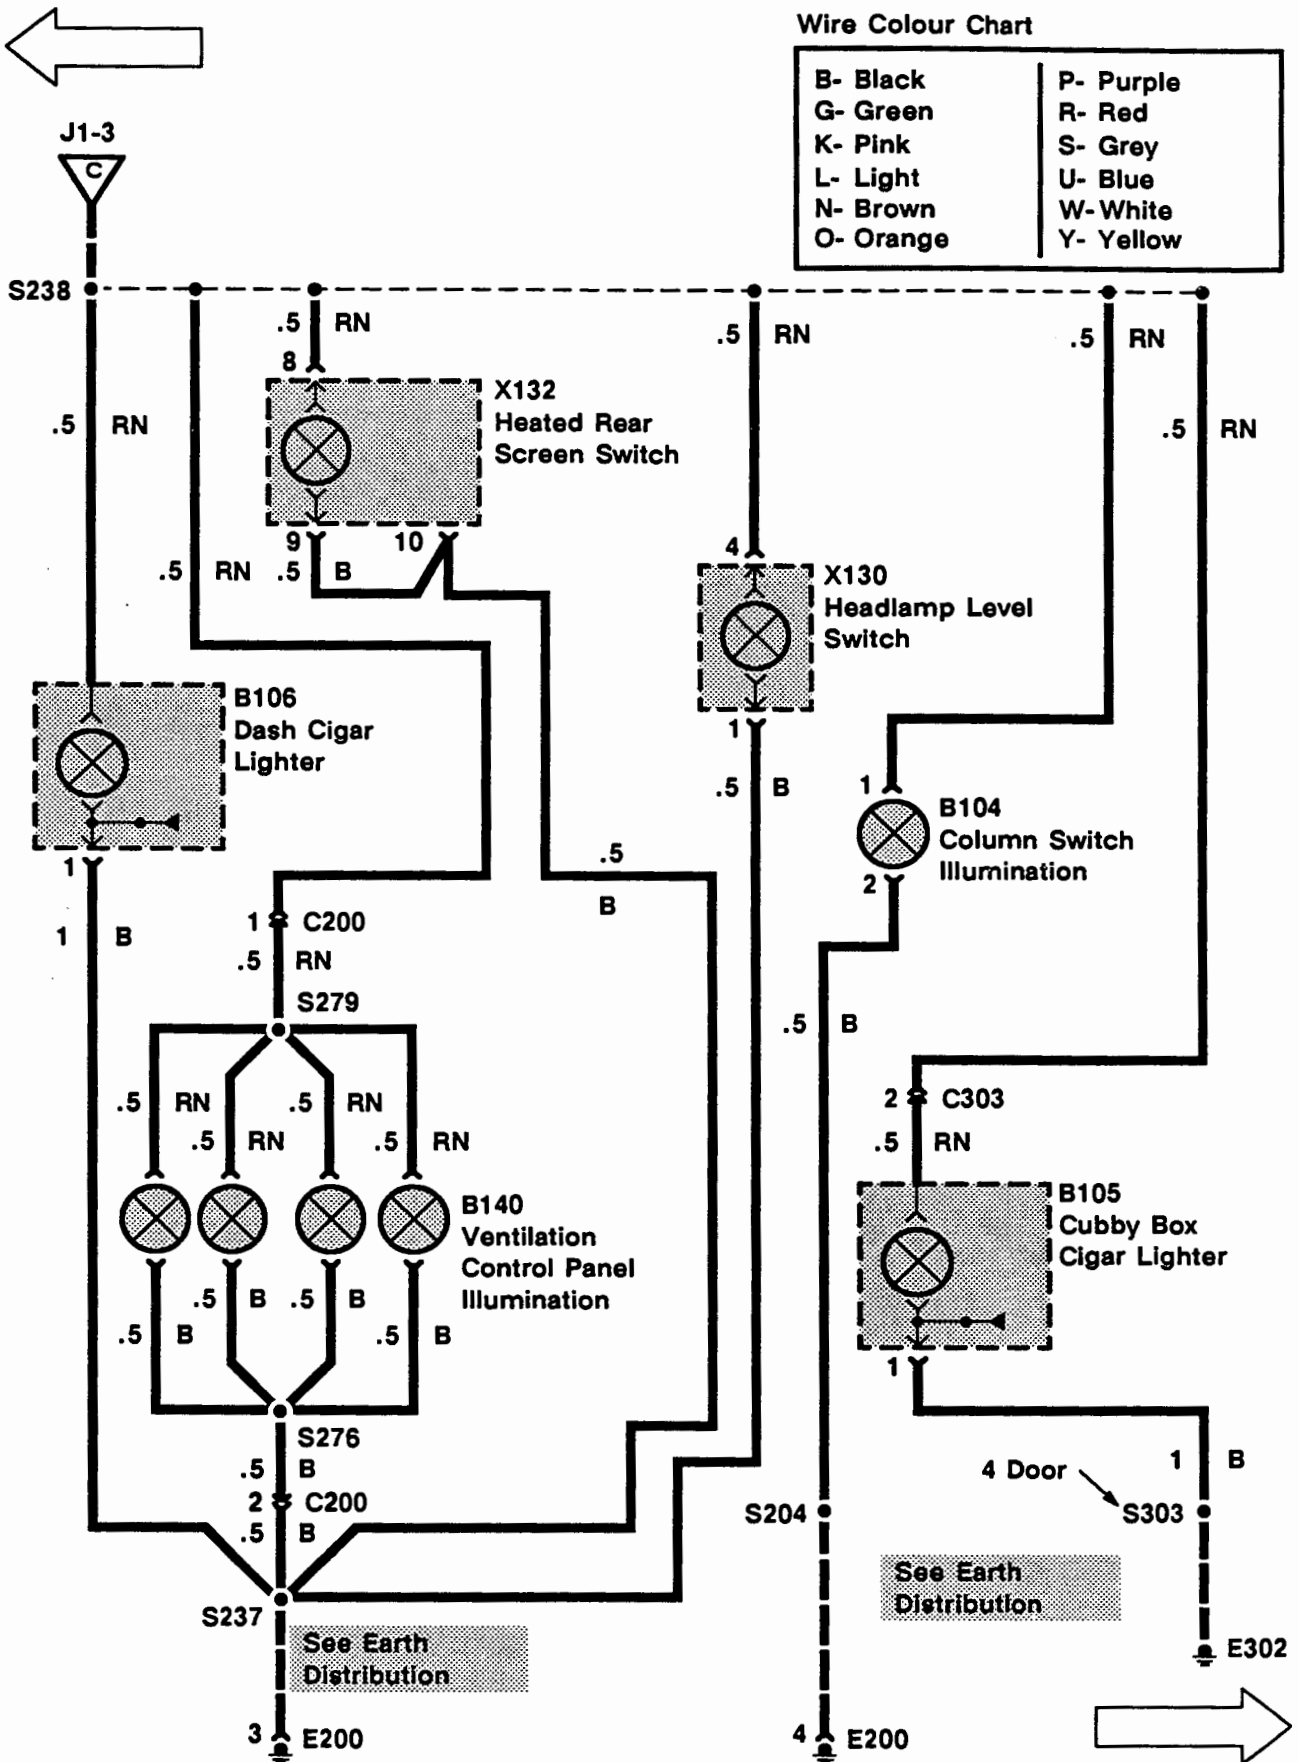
Wire Colour Chart

| | |
|---|---|
| B- Black | P- Purple |
| G- Green | R- Red |
| K- Pink | S- Grey |
| L- Light | U- Blue |
| N- Brown | W- White |
| O- Orange | Y- Yellow |

J1-3
C
S238
.5 RN
8
X132
Heated Rear
Screen Switch
9 10
.5 RN .5 B
.5 RN
.5 RN
4
X130
Headlamp Level
Switch
1
.5 B
.5 RN
.5 RN
B106
Dash Cigar
Lighter
1
1 B
.5
B
1 C200
.5 RN
S279
1
B104
Column Switch
Illumination
2
.5 B
.5 RN .5 RN
.5 RN .5 RN
B140
Ventilation
Control Panel
Illumination
.5 B .5 B
.5 B .5 B
S276
.5 B
2 C200
.5 B
S237
See Earth
Distribution
3 E200
2 C303
.5 RN
B105
Cubby Box
Cigar Lighter
1
1 B
4 Door
S303
S204
See Earth
Distribution
E302
4 E200